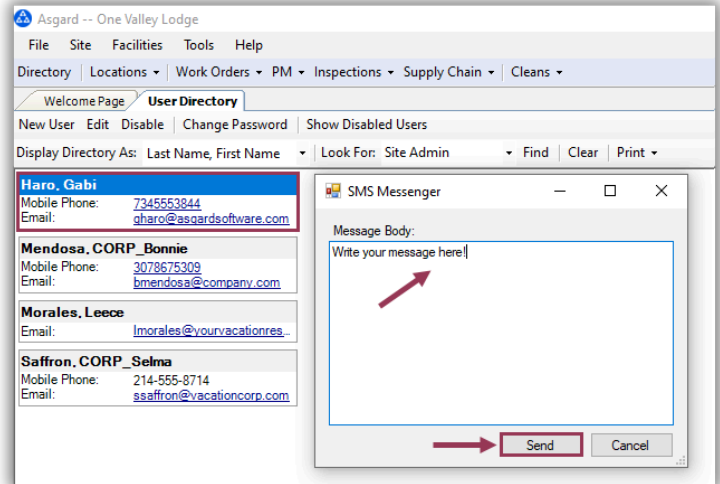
Asgard -- One Valley Lodge

File Site Facilities Tools Help

Directory | Locations ▾ | Work Orders ▾ PM ▾ Inspections ▾ Supply Chain ▾ | Cleans ▾

Welcome Page | User Directory

New User Edit Disable | Change Password | Show Disabled Users

Display Directory As: Last Name, First Name ▾ | Look For: Site Admin ▾ Find | Clear | Print ▾

Haro, Gabi
Mobile Phone: 7345553844
Email: gharo@asgardsoftware.com

Mendosa, CORP_Bonnie
Mobile Phone: 3078675309
Email: bmendosa@company.com

Morales, Leece
Email: lmorales@yourvacationres...

Saffron, CORP_Selma
Mobile Phone: 214-555-8714
Email: ssaffron@vacationcorp.com

SMS Messenger

Message Body:

Write your message here!

Send Cancel